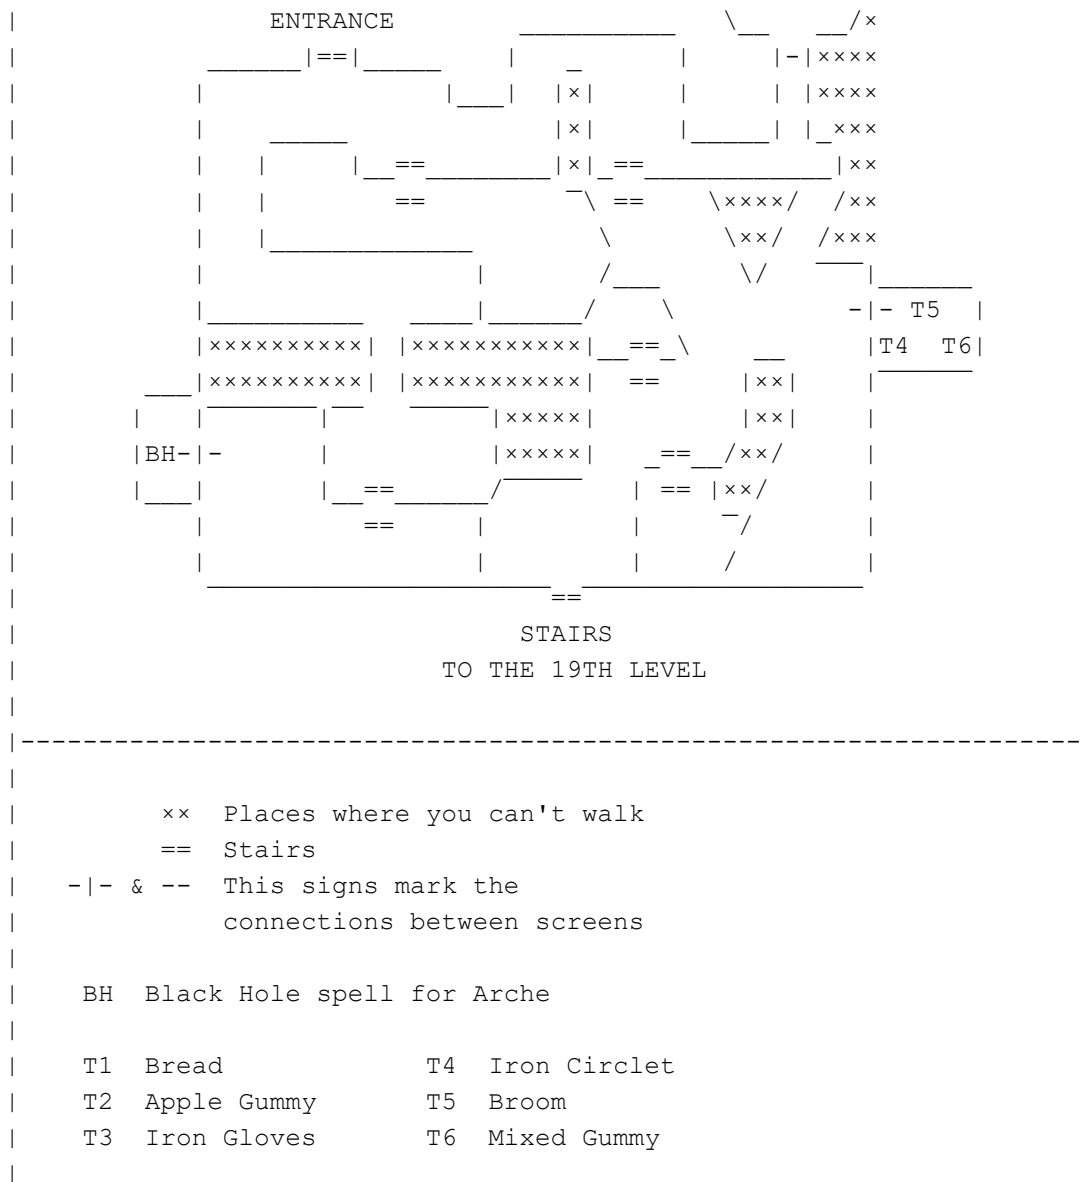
ENTRANCE

T5
T4 T6

BH-

STAIRS
TO THE 19TH LEVEL

×× Places where you can't walk
== Stairs
-|- & -- This signs mark the connections between screens

BH Black Hole spell for Arche

T1 Bread
T2 Apple Gummy
T3 Iron Gloves
T4 Iron Circlet
T5 Broom
T6 Mixed Gummy